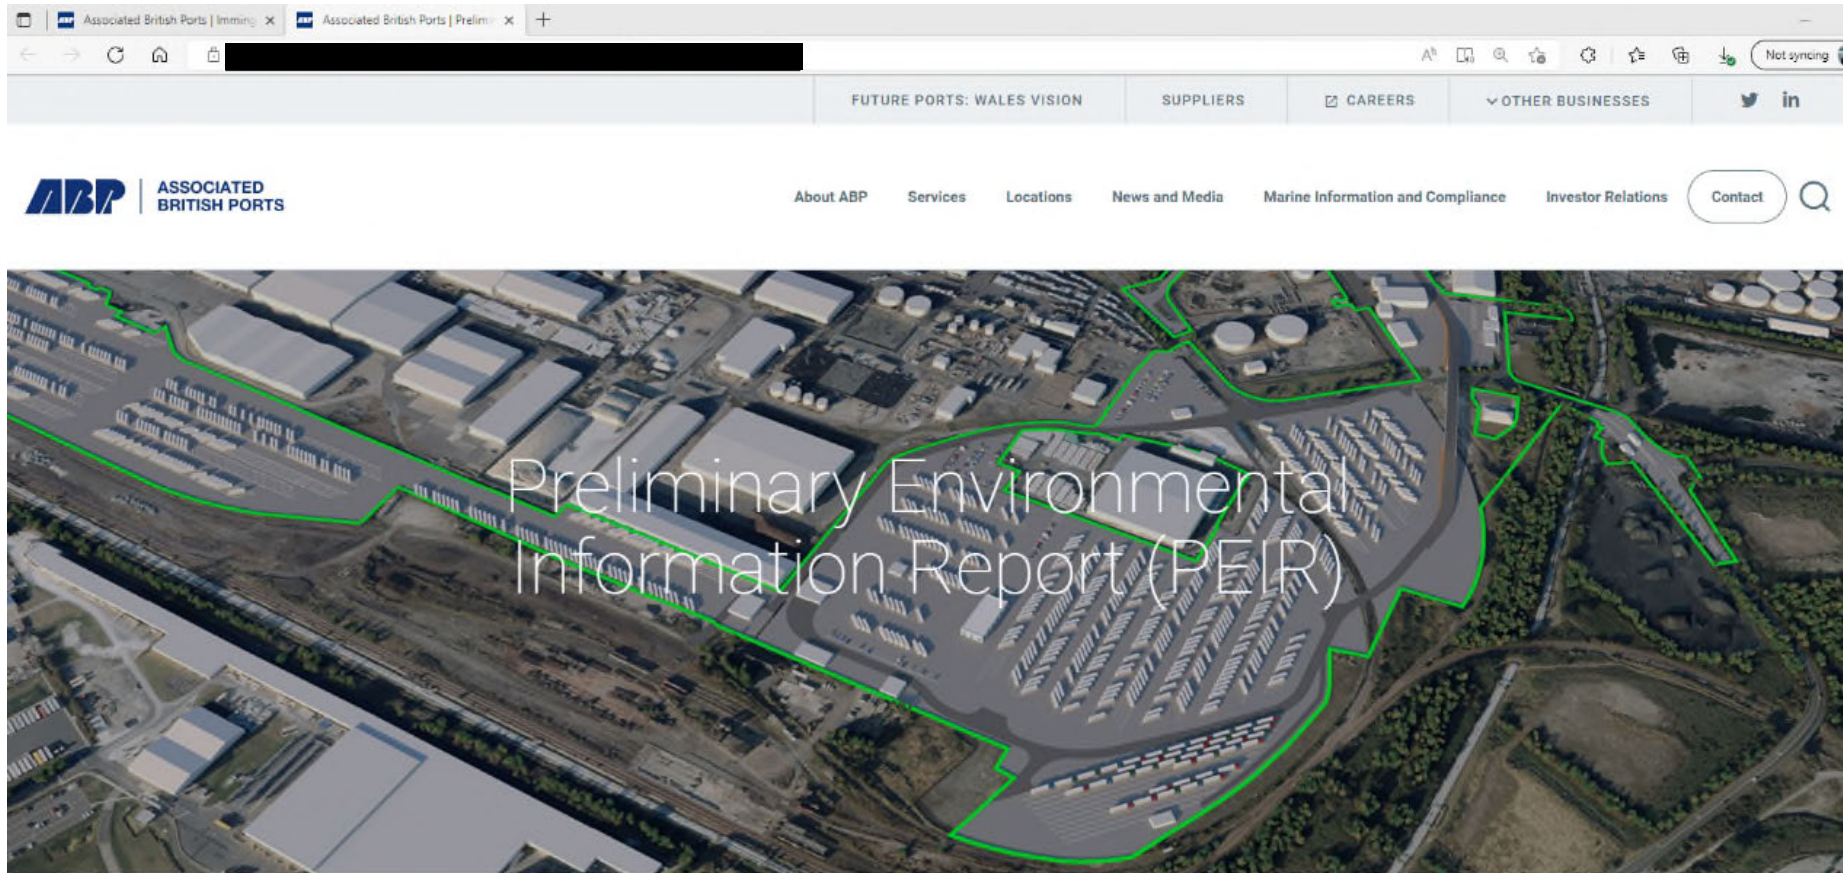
Associated British Ports | Imming ×
Associated British Ports | Prelim ×
+

Not syncing

FUTURE PORTS: WALES VISION
SUPPLIERS
CAREERS
OTHER BUSINESSES

ABP
ASSOCIATED BRITISH PORTS

About ABP
Services
Locations
News and Media
Marine Information and Compliance
Investor Relations
Contact

Preliminary Environmental Information Report (PEIR)